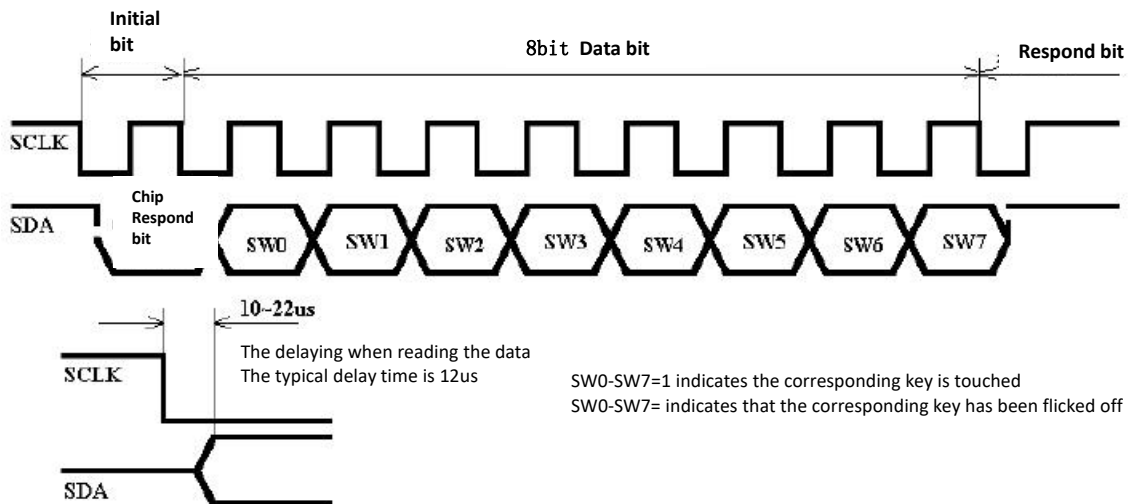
Initial bit

8bit Data bit

Respond bit

SCLK

SDA

Chip Respond bit

SW0 SW1 SW2 SW3 SW4 SW5 SW6 SW7

10~22us

The delaying when reading the data
The typical delay time is 12us

SCLK

SDA

SW0-SW7=1 indicates the corresponding key is touched
SW0-SW7= indicates that the corresponding key has been flicked off